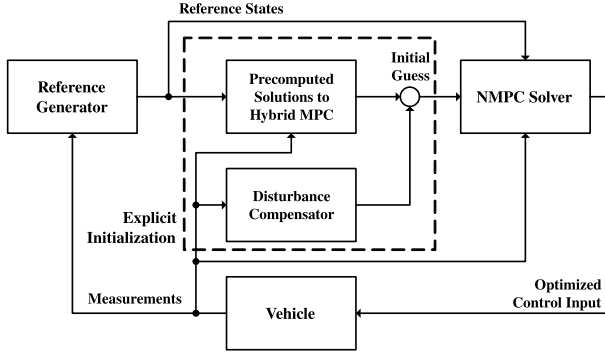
Reference States

Reference Generator

Precomputed Solutions to Hybrid MPC

Initial Guess

NMPC Solver

Disturbance Compensator

Explicit Initialization

Measurements

Vehicle

Optimized Control Input